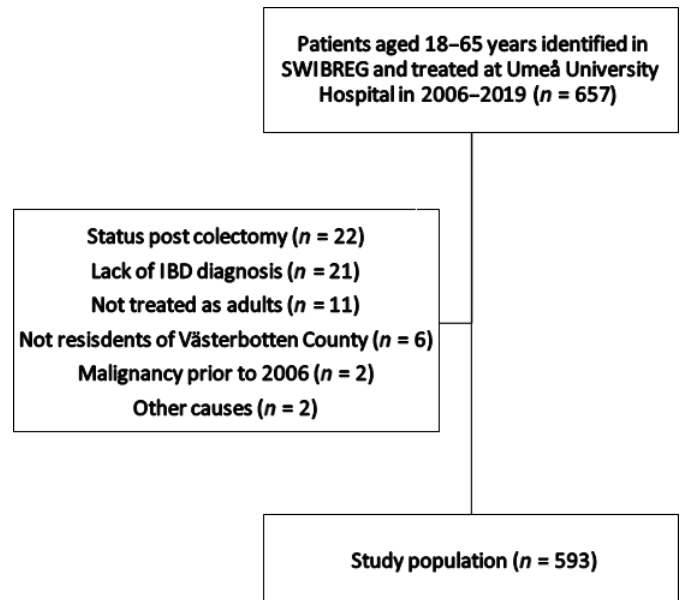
Patients aged 18–65 years identified in SWIBREG and treated at Umeå University Hospital in 2006–2019 ($n$ = 657)

Status post colectomy ($n$ = 22)
Lack of IBD diagnosis ($n$ = 21)
Not treated as adults ($n$ = 11)
Not resisdents of Västerbotten County ($n$ = 6)
Malignancy prior to 2006 ($n$ = 2)
Other causes ($n$ = 2)

Study population ($n$ = 593)